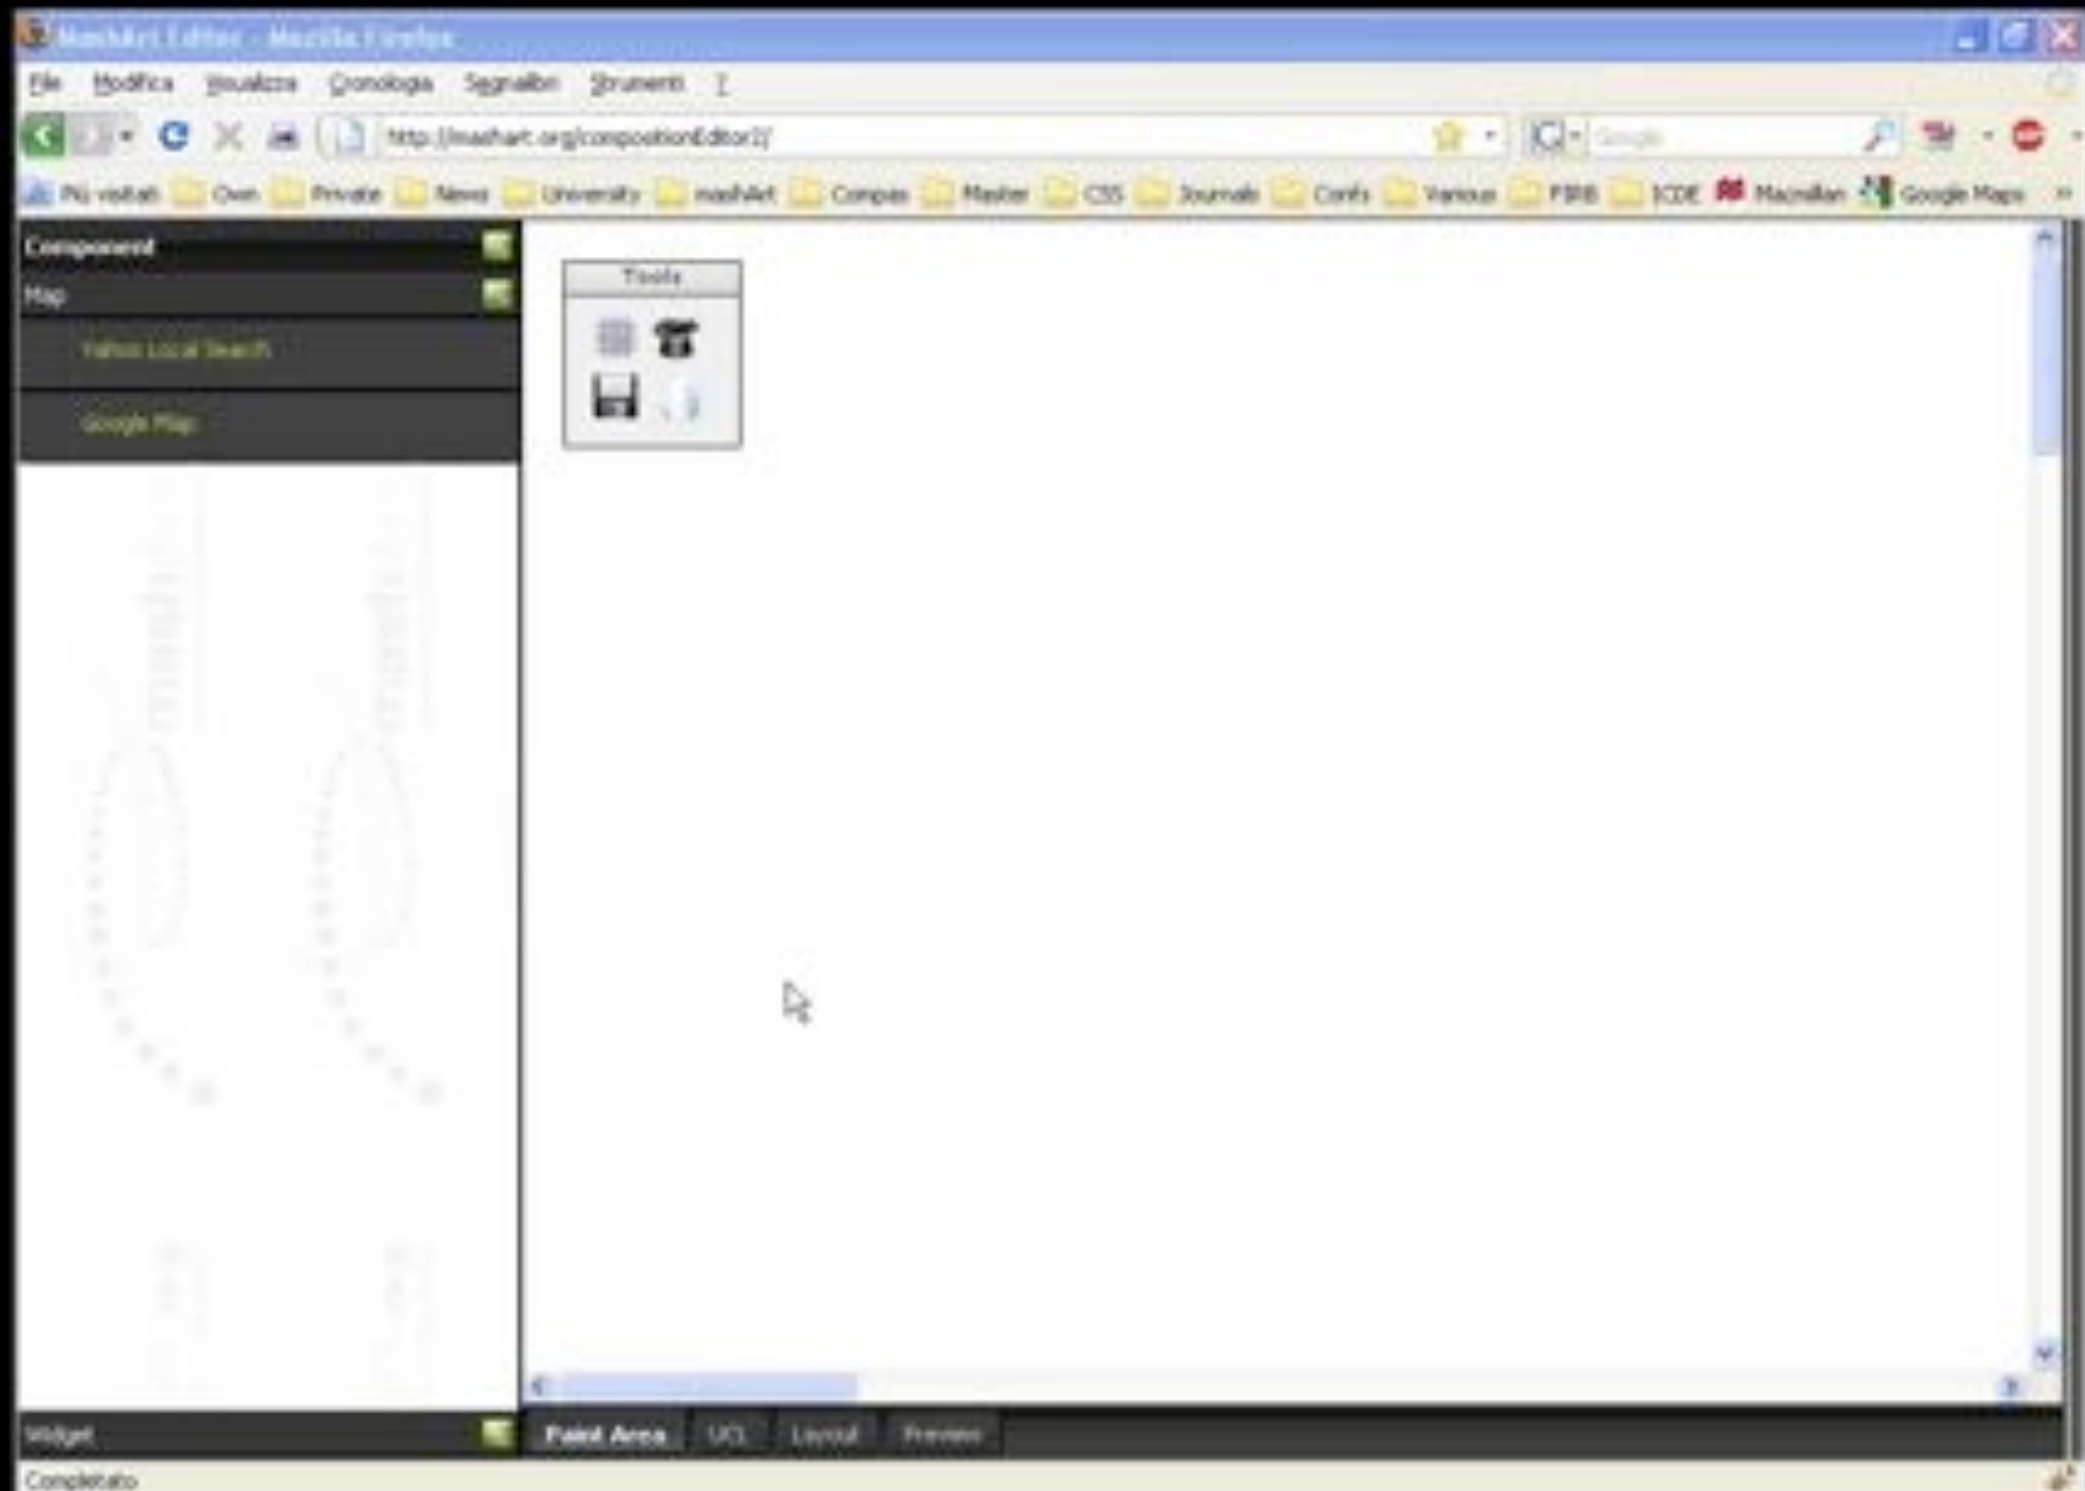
MashArt Editor - Mozilla Firefox

File Modifica Visualizza Cronologia Segnalibri Strumenti ?

http://mashart.org/compositionEditor2/

Google

Più visitati Own Private News University mashArt Compas Master CSS Journals Confs Various FIRB ICDE Macmillan Google Maps

Component

Map

Yahoo Local Search

Google Map

Tools

Widget

Paint Area UCL Layout Preview

Completato